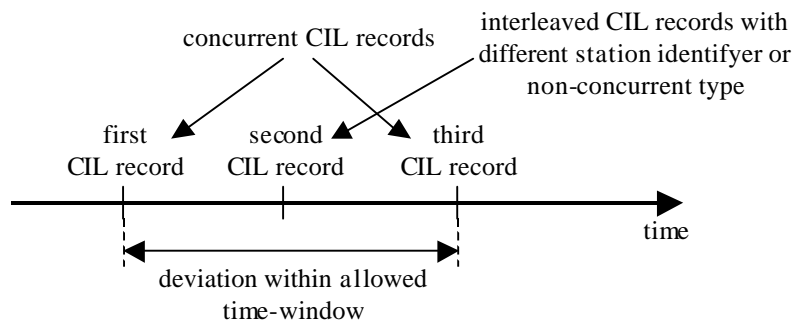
concurrent CIL records

interleaved CIL records with different station identifyer or non-concurrent type

first CIL record

second CIL record

third CIL record

time

deviation within allowed time-window